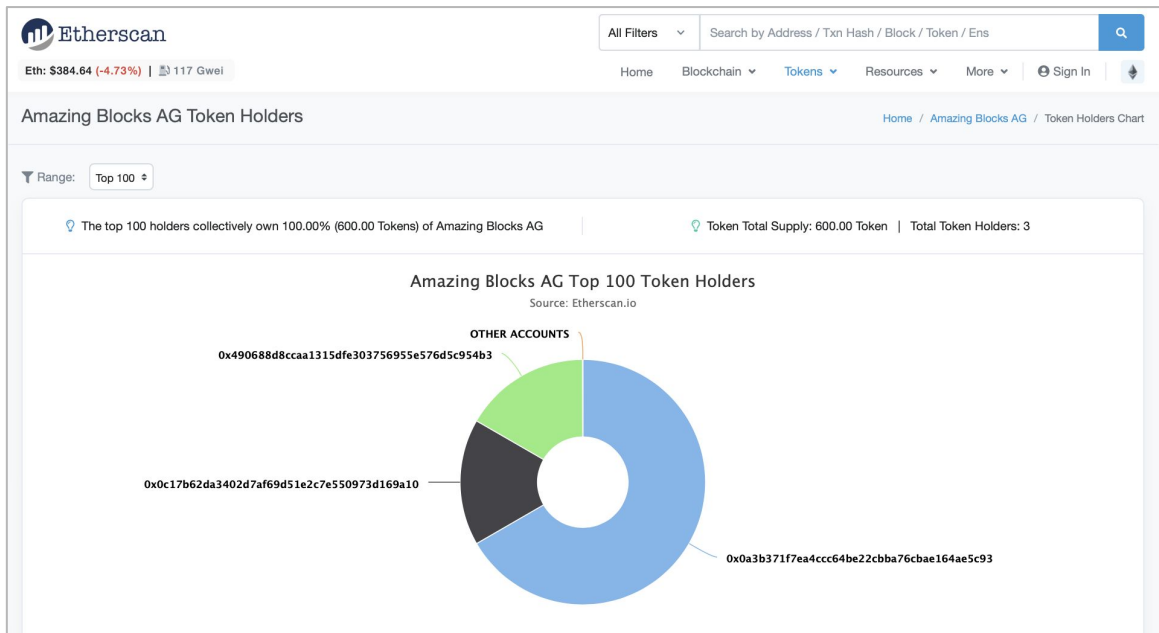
Etherscan

All Filters

Search by Address / Txn Hash / Block / Token / Ens

Eth: $384.64 (-4.73%) | 117 Gwei

Home Blockchain Tokens Resources More Sign In

Amazing Blocks AG Token Holders

Home / Amazing Blocks AG / Token Holders Chart

Range: Top 100

The top 100 holders collectively own 100.00% (600.00 Tokens) of Amazing Blocks AG

Token Total Supply: 600.00 Token | Total Token Holders: 3

Amazing Blocks AG Top 100 Token Holders

Source: Etherscan.io

OTHER ACCOUNTS

0x490688d8ccaa1315dfe303756955e576d5c954b3

0x0c17b62da3402d7af69d51e2c7e550973d169a10

0x0a3b371f7ea4ccc64be22cbba76cbae164ae5c93